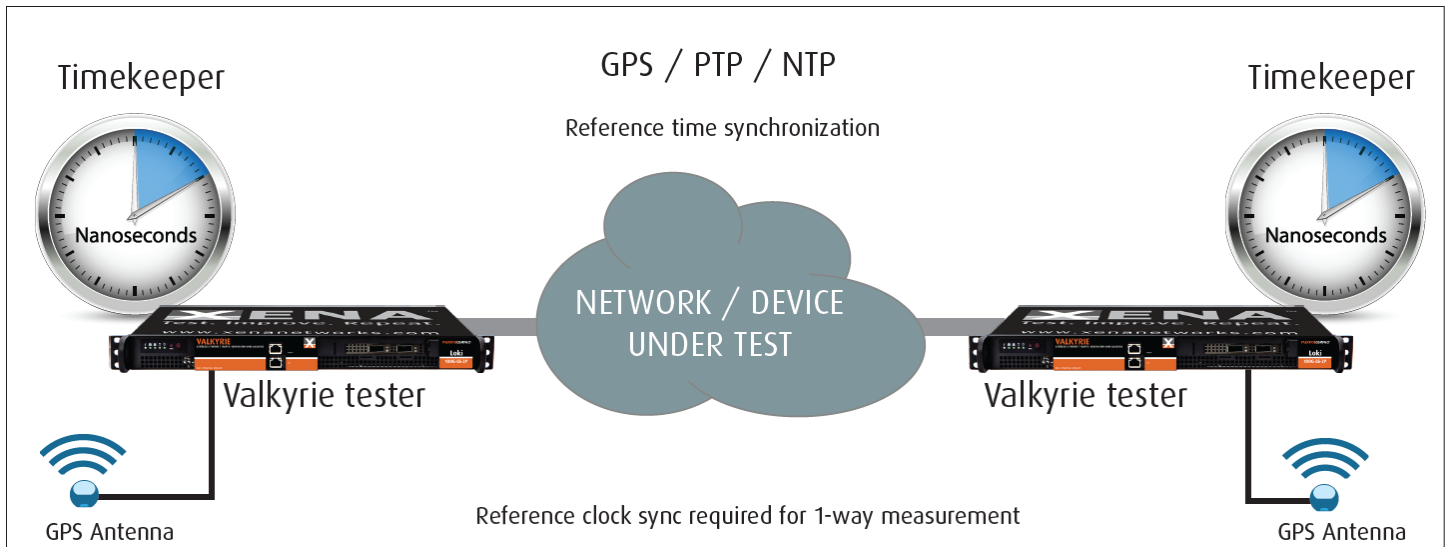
Timekeeper

GPS / PTP / NTP

Reference time synchronization

Timekeeper

Nanoseconds

Nanoseconds

XENA
Test. Improve. Repeat
www.xenanetworks.com

VALKYRIE

Loki

NETWORK / DEVICE UNDER TEST

XENA
Test. Improve. Repeat
www.xenanetworks.com

VALKYRIE

Loki

Valkyrie tester

Valkyrie tester

GPS Antenna

Reference clock sync required for 1-way measurement

GPS Antenna